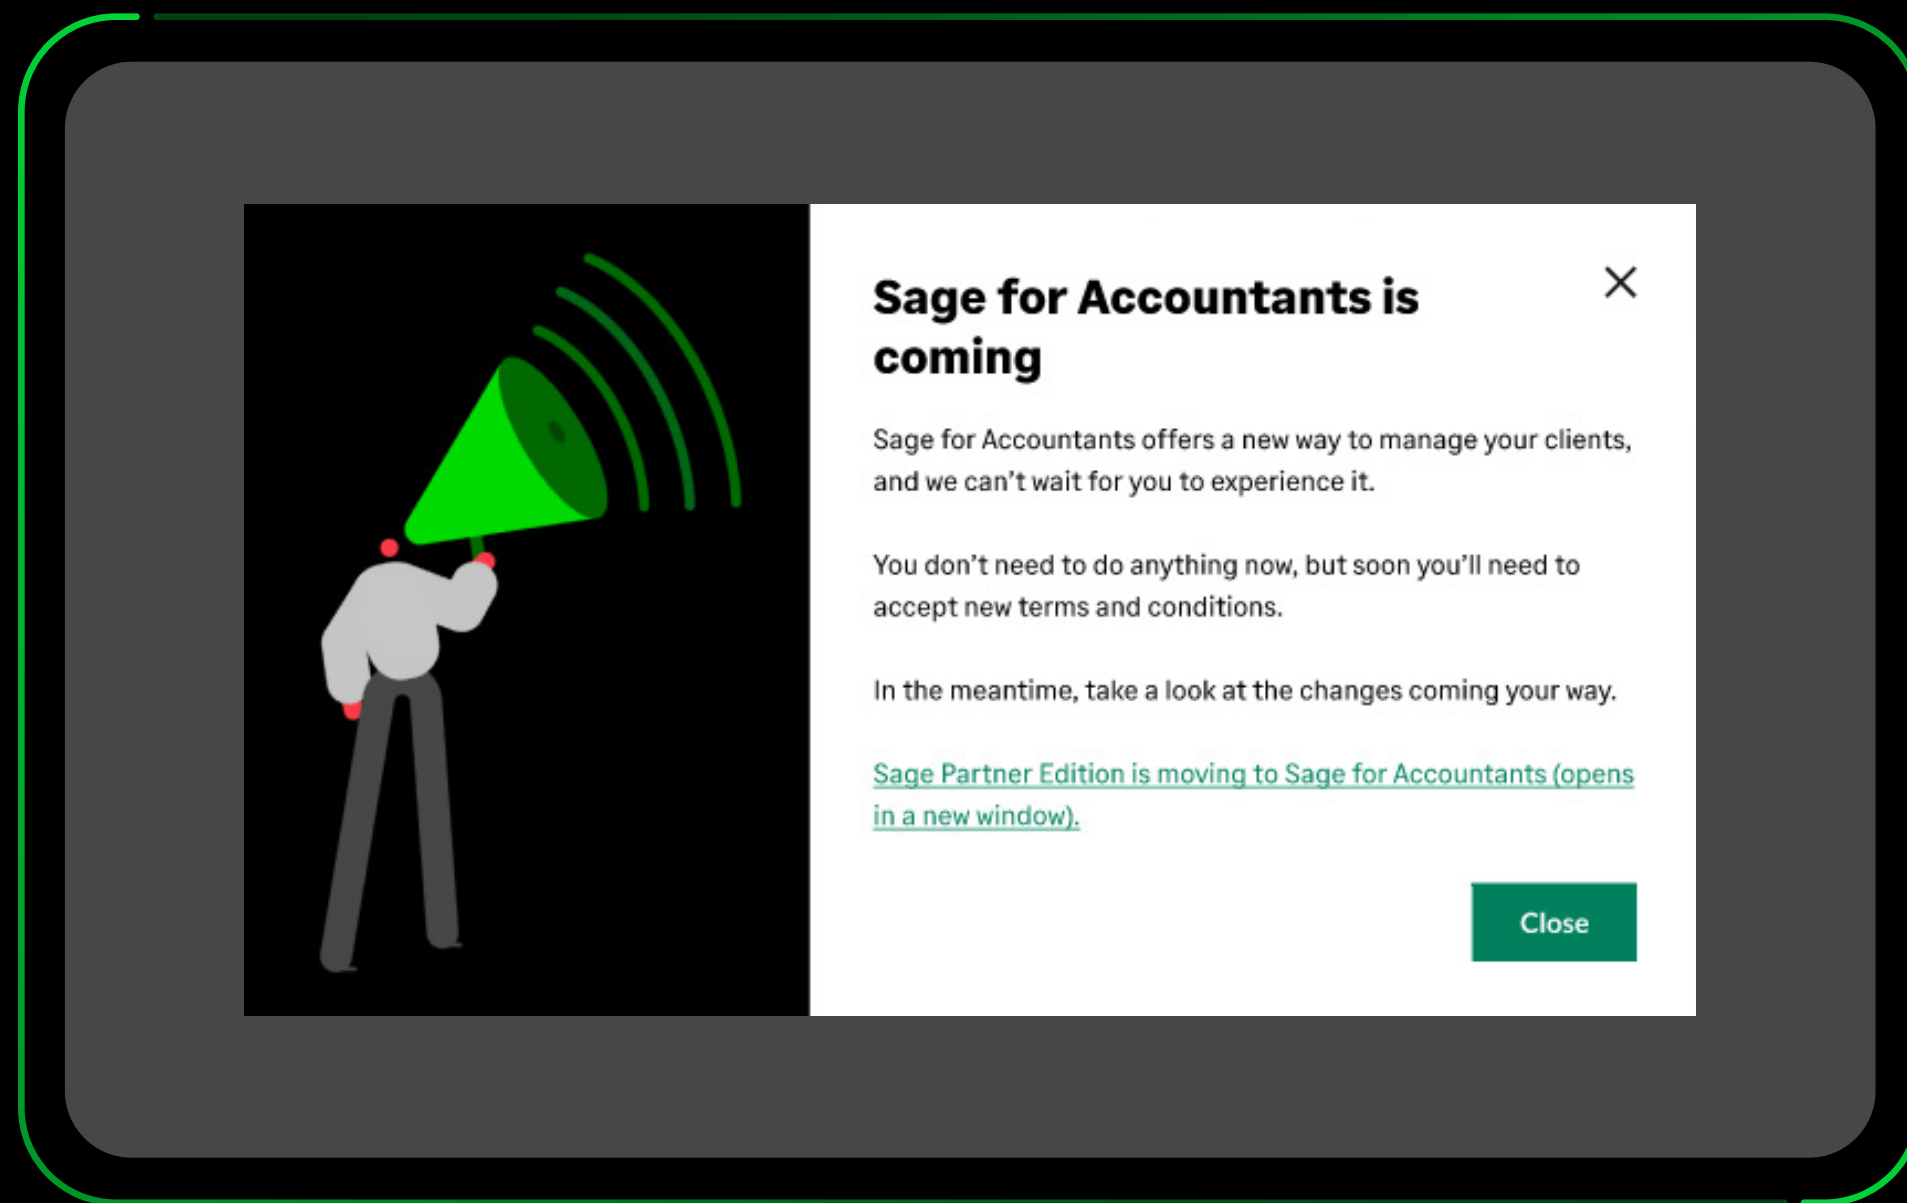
Sage for Accountants is coming

Sage for Accountants offers a new way to manage your clients, and we can't wait for you to experience it.

You don't need to do anything now, but soon you'll need to accept new terms and conditions.

In the meantime, take a look at the changes coming your way.

Sage Partner Edition is moving to Sage for Accountants (opens in a new window).

Close